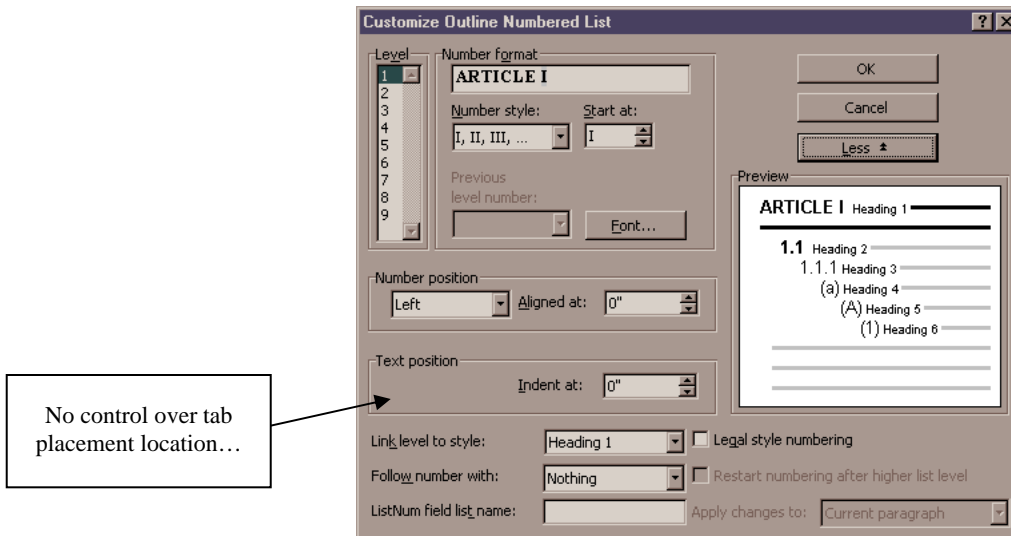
Customize Outline Numbered List

Level
1
2
3
4
5
6
7
8
9

Number format
ARTICLE I

Number style:
I, II, III, ...

Start at:
I

Previous level number:

Font...

OK

Cancel

Less

Preview
ARTICLE I Heading 1
1.1 Heading 2
1.1.1 Heading 3
(a) Heading 4
(A) Heading 5
(1) Heading 6

Number position
Left
Aligned at: 0"

Text position
Indent at: 0"

No control over tab placement location…

Link level to style: Heading 1
Legal style numbering

Follow number with: Nothing
Restart numbering after higher list level

ListNum field list name:
Apply changes to: Current paragraph